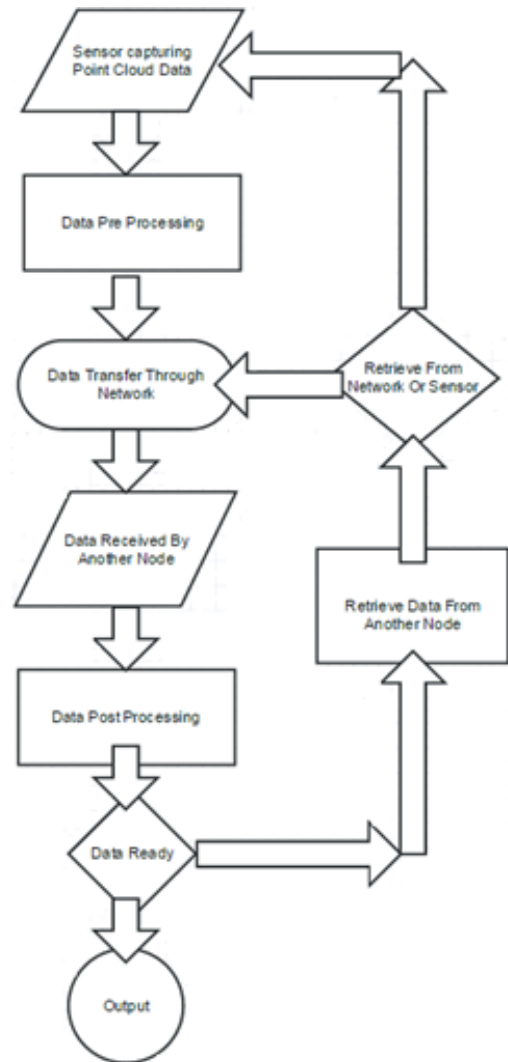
Sensor capturing Point Cloud Data

Data Pre Processing

Data Transfer Through Network

Data Received By Another Node

Data Post Processing

Data Ready

Output

Retrieve Data From Another Node

Retrieve From Network Or Sensor